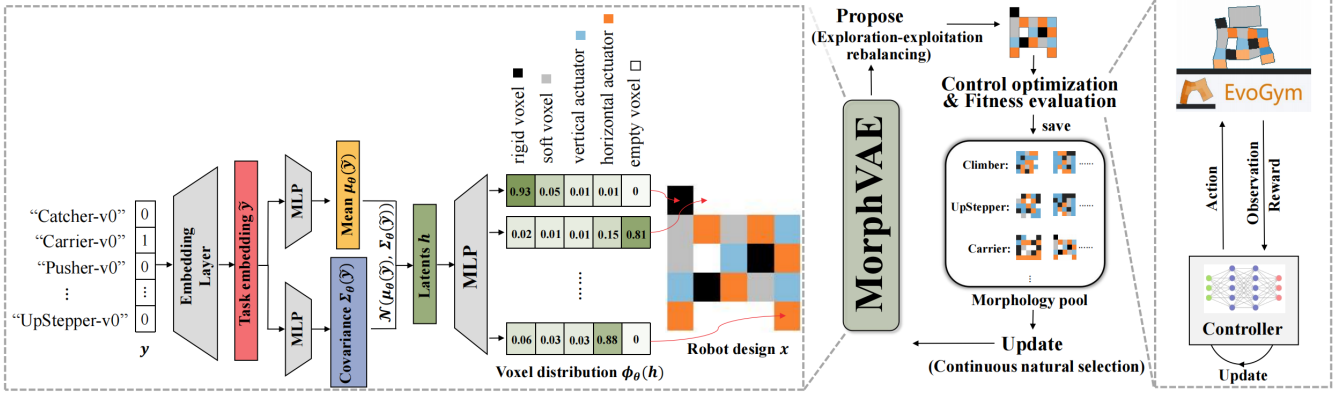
"Catcher-v0" 0
"Carrier-v0" 1
"Pusher-v0" 0
⋮ ⋮
"UpStepper-v0" 0
$\boldsymbol{y}$

Embedding Layer

Task embedding $\tilde{\boldsymbol{y}}$

MLP

MLP

Mean $\boldsymbol{\mu}_\theta(\tilde{\boldsymbol{y}})$

Covariance $\boldsymbol{\Sigma}_\theta(\tilde{\boldsymbol{y}})$

$\mathcal{N}(\boldsymbol{\mu}_\theta(\tilde{\boldsymbol{y}}), \boldsymbol{\Sigma}_\theta(\tilde{\boldsymbol{y}}))$

Latents $\boldsymbol{h}$

MLP

rigid voxel
soft voxel
vertical actuator
horizontal actuator
empty voxel

| 0.93 | 0.05 | 0.01 | 0.01 | 0 |
|---|---|---|---|---|
| 0.02 | 0.01 | 0.01 | 0.15 | 0.81 |
| ⋯⋯ | | | | |
| 0.06 | 0.03 | 0.03 | 0.88 | 0 |

Voxel distribution $\boldsymbol{\phi}_\theta(\boldsymbol{h})$

Robot design $\boldsymbol{x}$

MorphVAE

Propose
(Exploration-exploitation rebalancing)

Control optimization & Fitness evaluation

save

Climber: ......
UpStepper: ......
Carrier: ......
⋮

Morphology pool

Update
(Continuous natural selection)

EvoGym

Action

Observation
Reward

Controller

Update